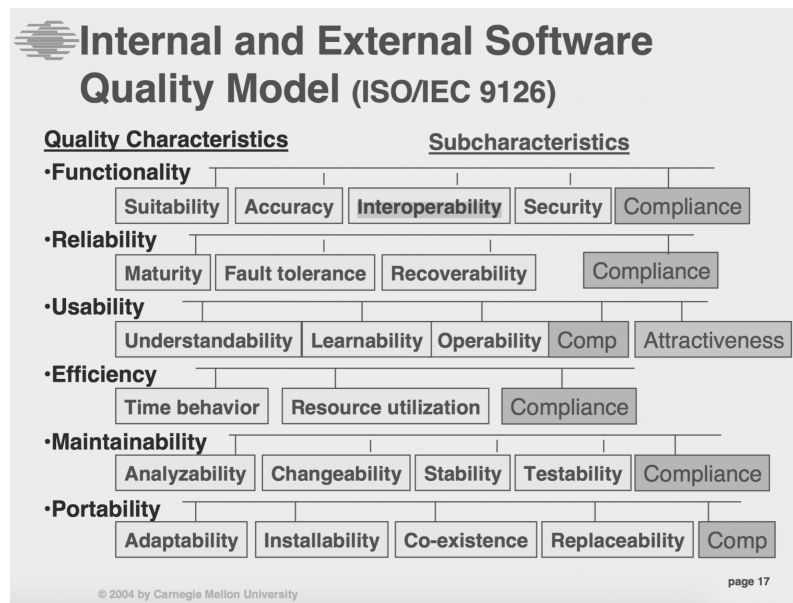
Internal and External Software Quality Model (ISO/IEC 9126)

Quality Characteristics

Subcharacteristics

•Functionality

Suitability | Accuracy | Interoperability | Security | Compliance

•Reliability

Maturity | Fault tolerance | Recoverability | Compliance

•Usability

Understandability | Learnability | Operability | Comp | Attractiveness

•Efficiency

Time behavior | Resource utilization | Compliance

•Maintainability

Analyzability | Changeability | Stability | Testability | Compliance

•Portability

Adaptability | Installability | Co-existence | Replaceability | Comp

© 2004 by Carnegie Mellon University

page 17